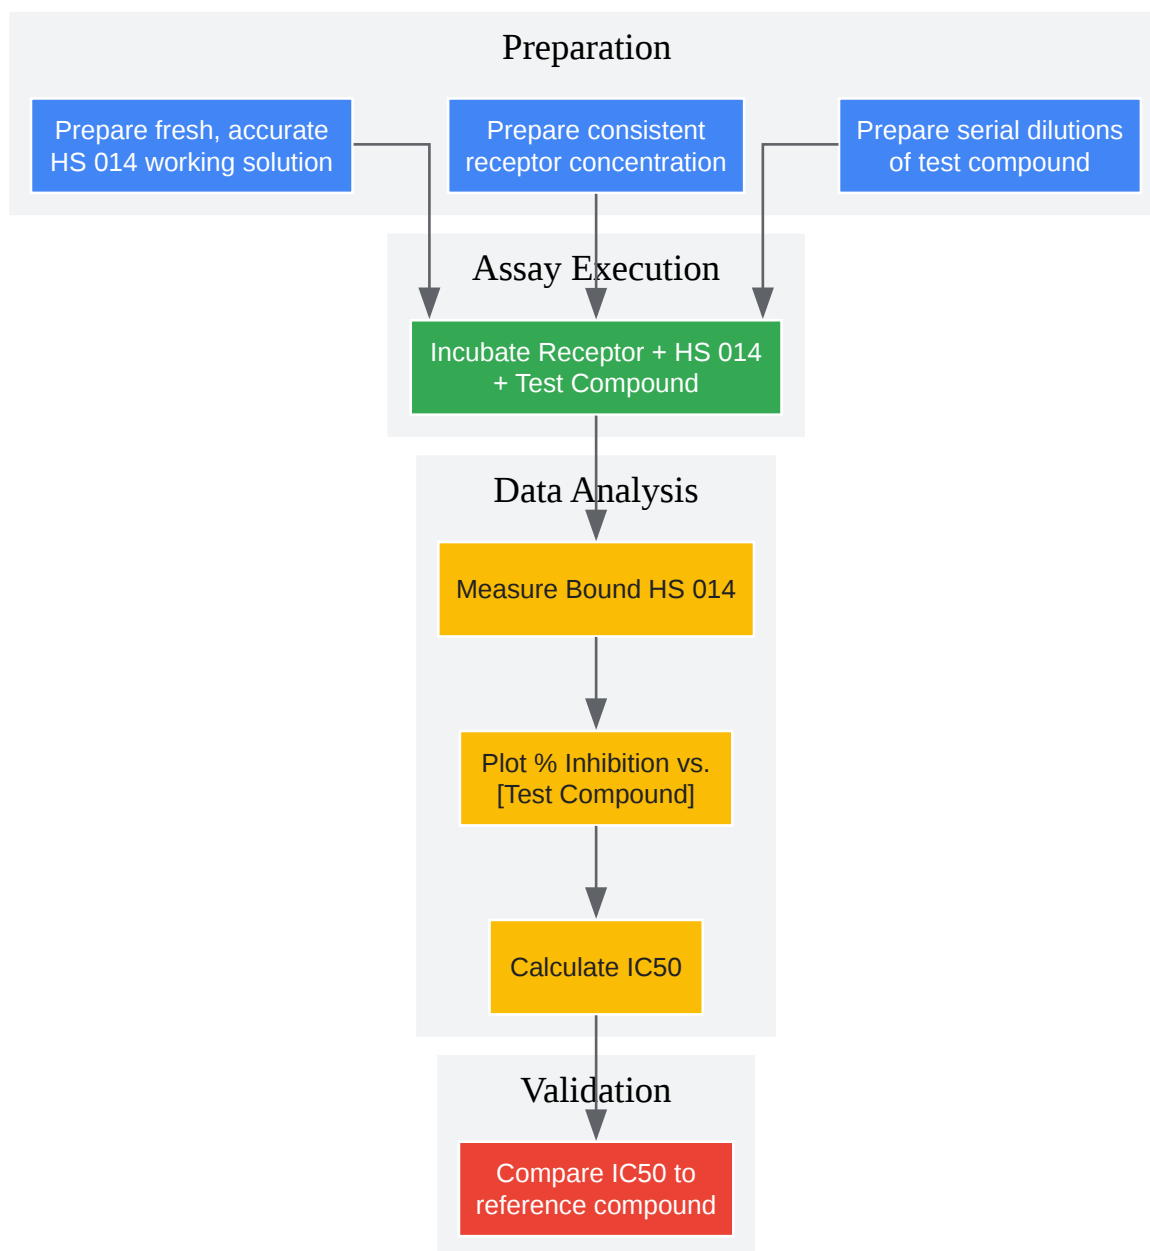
Preparation

Prepare fresh, accurate HS 014 working solution

Prepare consistent receptor concentration

Prepare serial dilutions of test compound

Assay Execution

Incubate Receptor + HS 014 + Test Compound

Data Analysis

Measure Bound HS 014

Plot % Inhibition vs. [Test Compound]

Calculate IC50

Validation

Compare IC50 to reference compound